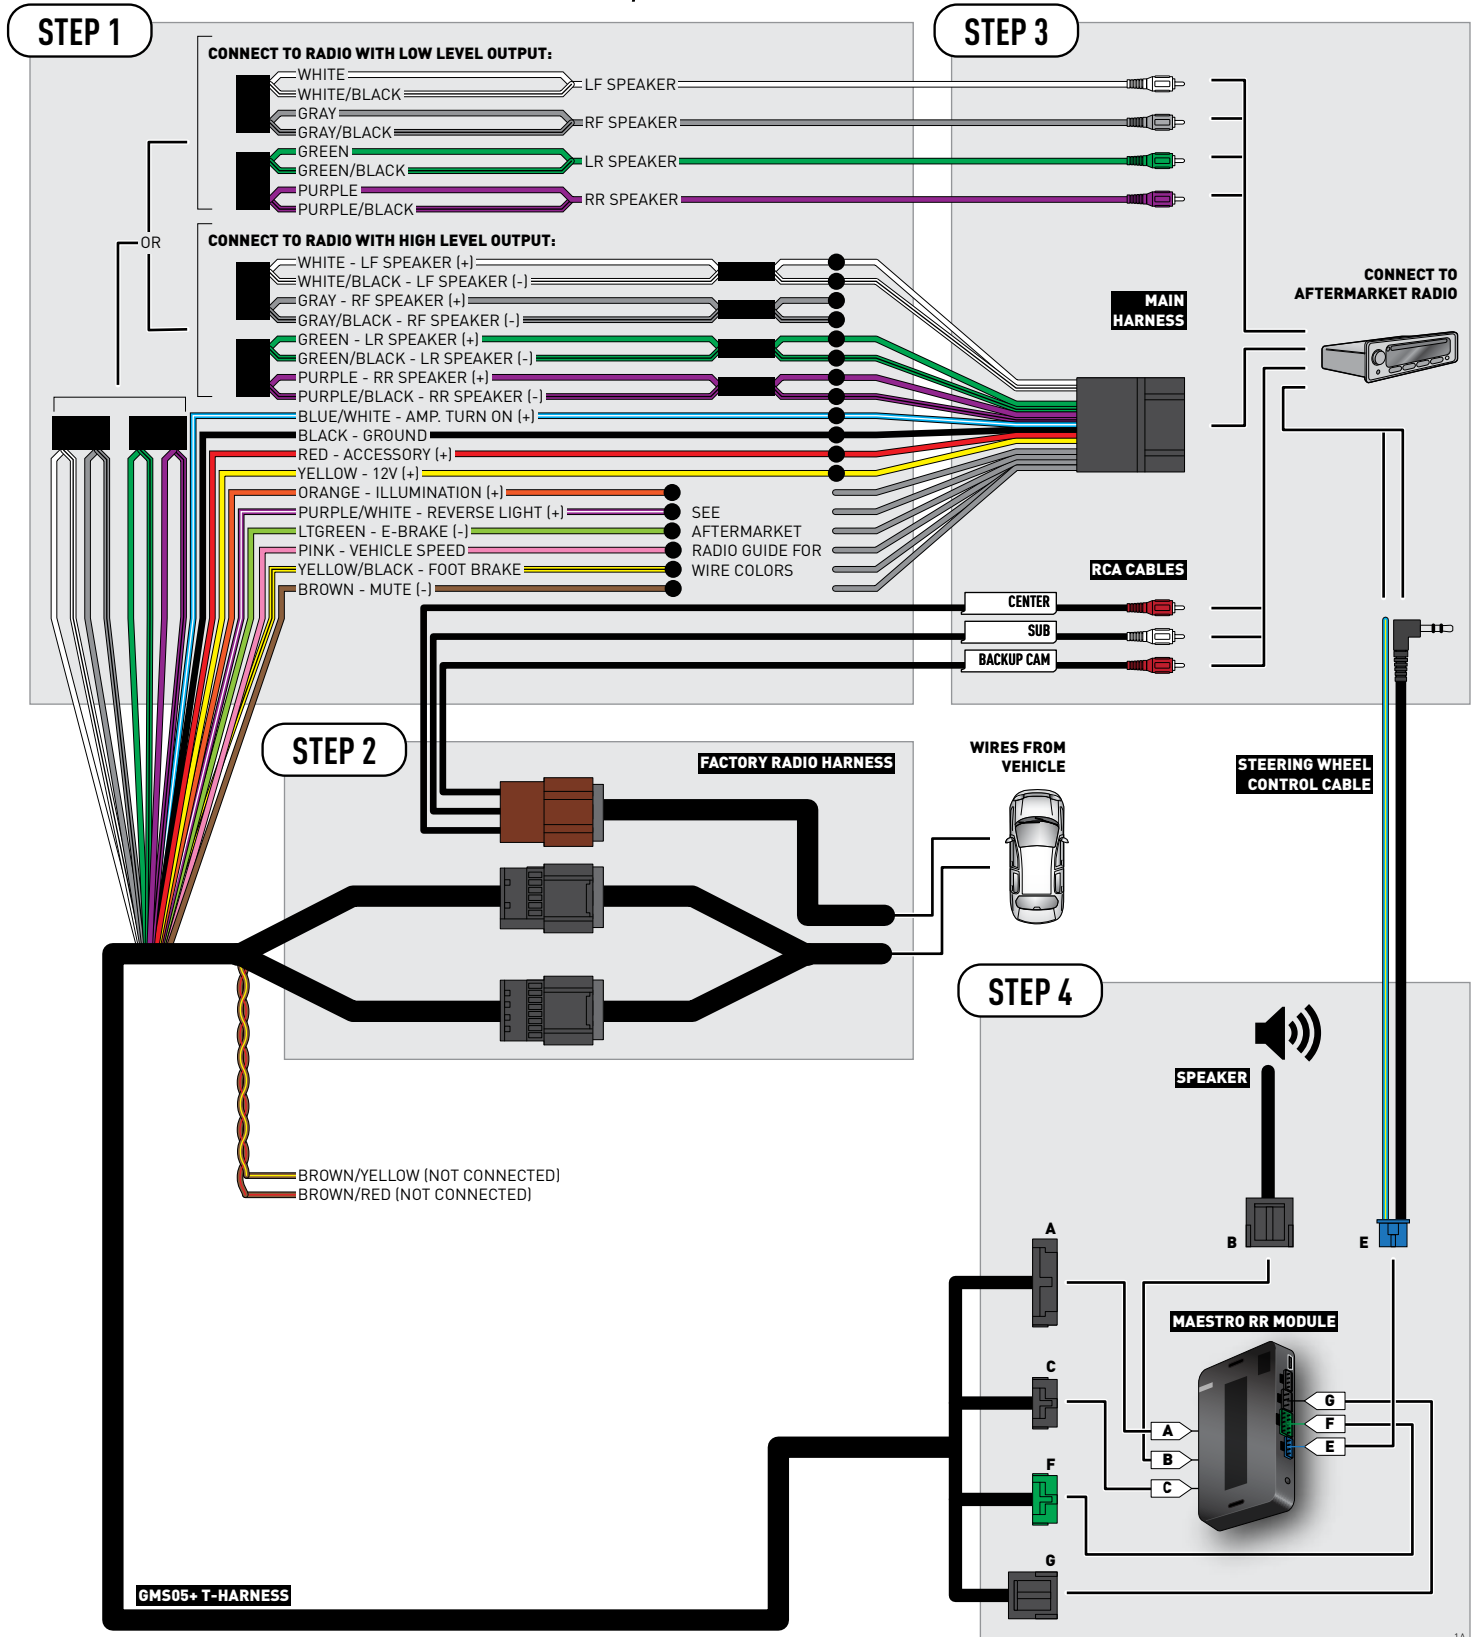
STEP 1

CONNECT TO RADIO WITH LOW LEVEL OUTPUT:

WHITE
WHITE/BLACK
LF SPEAKER
GRAY
GRAY/BLACK
RF SPEAKER
GREEN
GREEN/BLACK
LR SPEAKER
PURPLE
PURPLE/BLACK
RR SPEAKER

OR

CONNECT TO RADIO WITH HIGH LEVEL OUTPUT:

WHITE - LF SPEAKER (+)
WHITE/BLACK - LF SPEAKER (-)
GRAY - RF SPEAKER (+)
GRAY/BLACK - RF SPEAKER (-)
GREEN - LR SPEAKER (+)
GREEN/BLACK - LR SPEAKER (-)
PURPLE - RR SPEAKER (+)
PURPLE/BLACK - RR SPEAKER (-)
BLUE/WHITE - AMP. TURN ON (+)
BLACK - GROUND
RED - ACCESSORY (+)
YELLOW - 12V (+)
ORANGE - ILLUMINATION (+)
PURPLE/WHITE - REVERSE LIGHT (+)
LTGREEN - E-BRAKE (-)
PINK - VEHICLE SPEED
YELLOW/BLACK - FOOT BRAKE
BROWN - MUTE (-)

SEE AFTERMARKET RADIO GUIDE FOR WIRE COLORS

STEP 3

MAIN HARNESS

CONNECT TO AFTERMARKET RADIO

RCA CABLES

CENTER
SUB
BACKUP CAM

STEP 2

FACTORY RADIO HARNESS

WIRES FROM VEHICLE

STEERING WHEEL CONTROL CABLE

STEP 4

SPEAKER

BROWN/YELLOW (NOT CONNECTED)
BROWN/RED (NOT CONNECTED)

A
B
E
C
F
G

MAESTRO RR MODULE

A
B
C
G
F
E

GMS05+ T-HARNESS